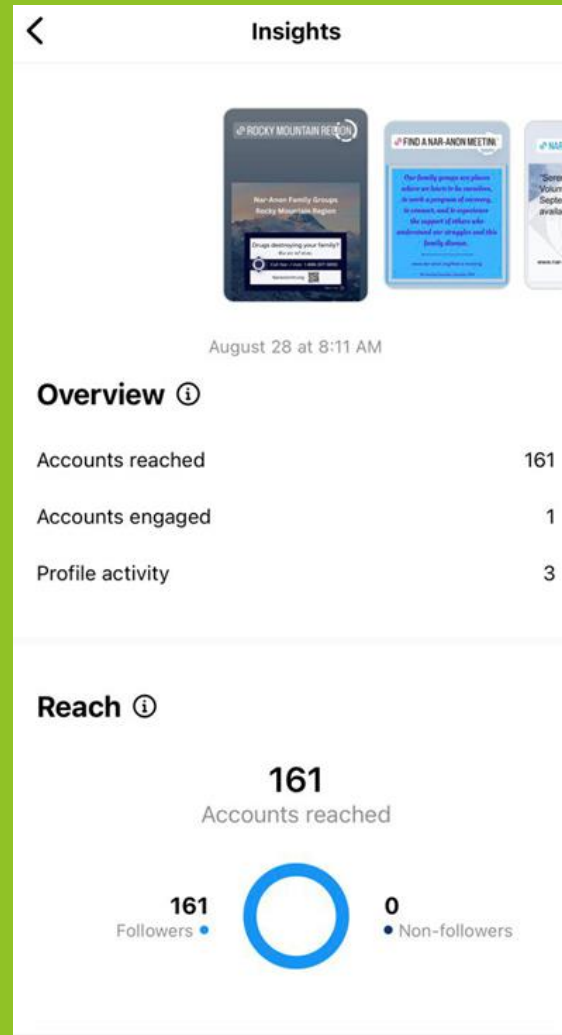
Insights

ROCKY MOUNTAIN REGION

Nar-Anon Family Groups
Rocky Mountain Region

Drugs destroying your family?
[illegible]

FIND A NAR-ANON MEETING

Our family groups are places where we learn to be ourselves, to work a program of recovery, to connect, and to experience the support of others who understand our struggles and this family disease.

August 28 at 8:11 AM

Overview ⓘ

Accounts reached 161

Accounts engaged 1

Profile activity 3

Reach ⓘ

161
Accounts reached

161
Followers

0
Non-followers